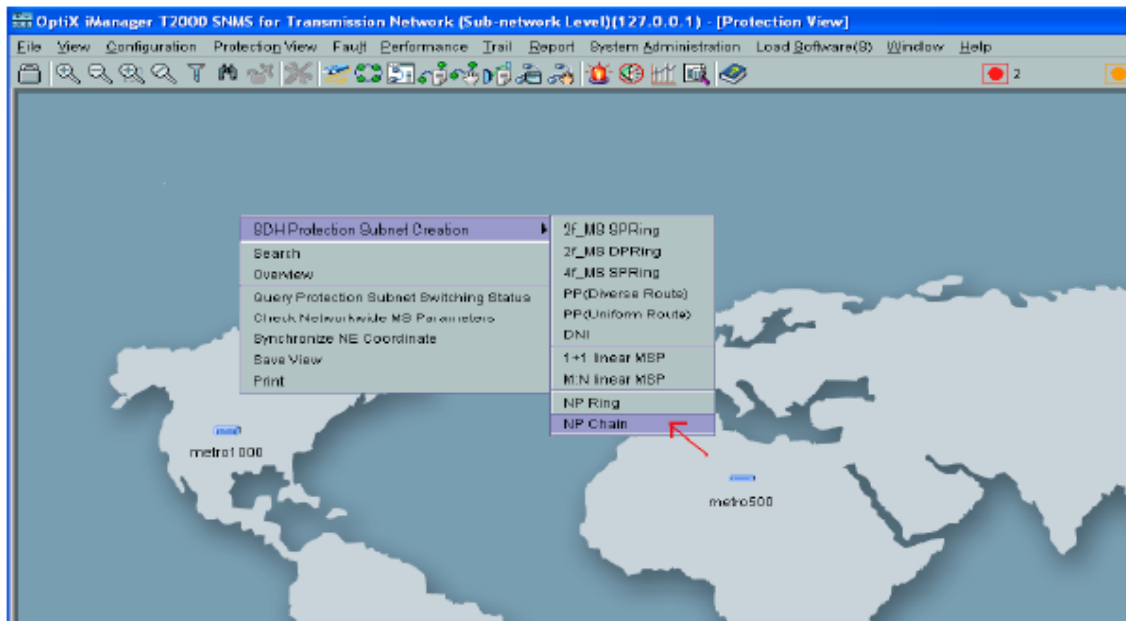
OptiX iManager T2000 SNMS for Transmission Network (Sub-network Level)(127.0.0.1) - [Protection View]

File View Configuration Protection View Fault Performance Trail Report System Administration Load Software(S) Window Help

2

SDH Protection Subnet Creation
Search
Overview
Query Protection Subnet Switching Status
Check Networkwide MS Parameters
Synchronize NE Coordinate
Save View
Print

2f_MS SPRing
2f_MS DPRing
4f_MS SPRing
PP(Diverse Route)
PP(Uniform Route)
DNI
1+1 linear MSP
M:N linear MSP
NP Ring
NP Chain

metro1000

metro500